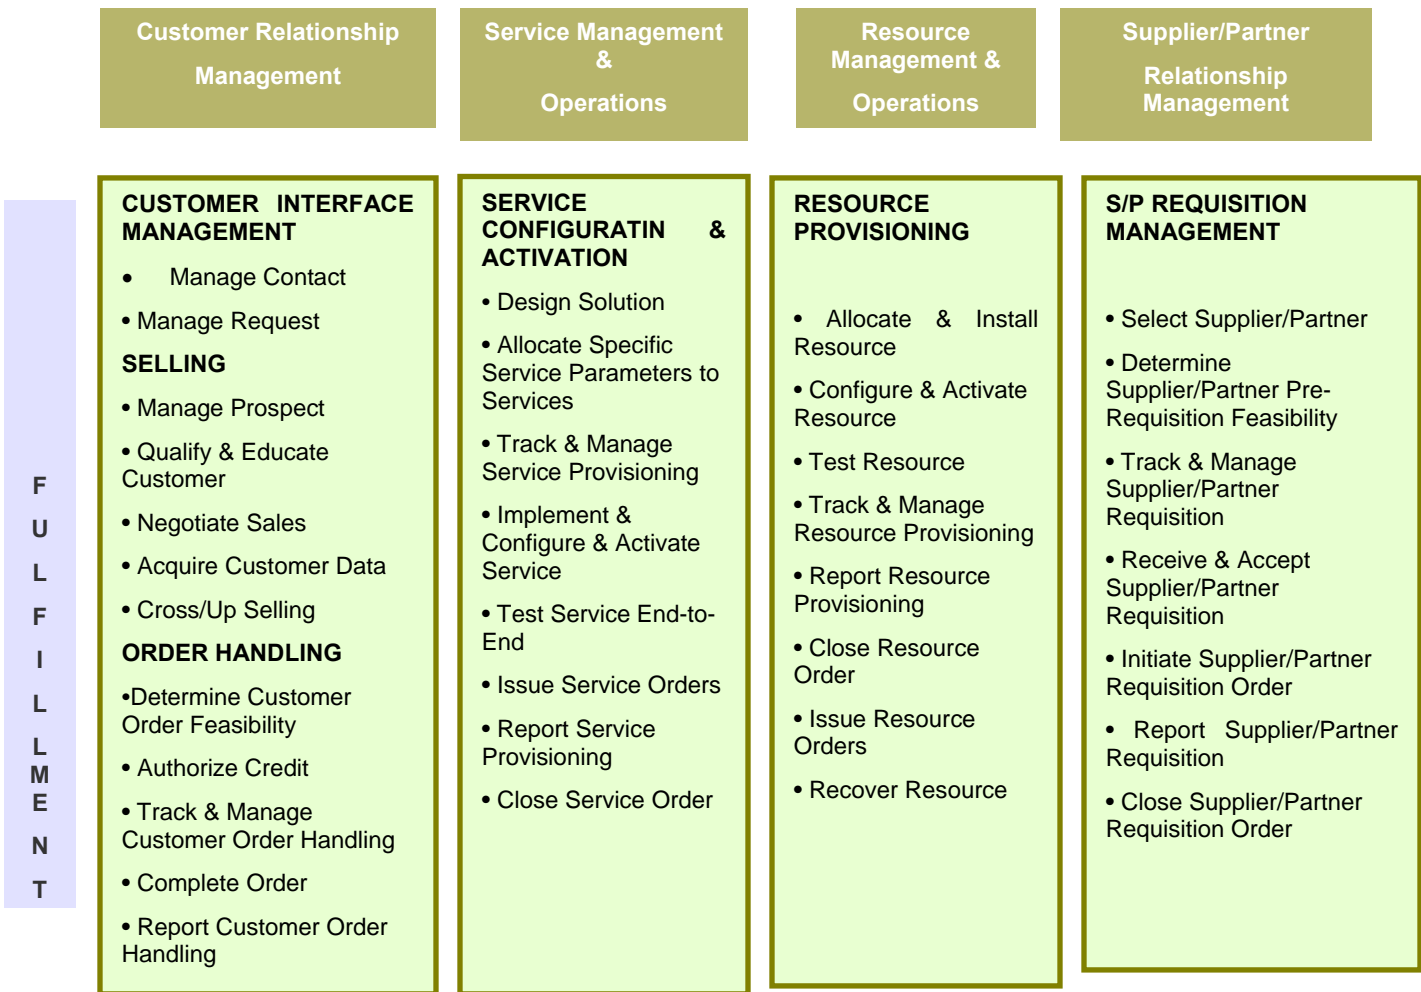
Customer Relationship Management

Service Management & Operations

Resource Management & Operations

Supplier/Partner Relationship Management

FULFILLMENT

CUSTOMER INTERFACE MANAGEMENT

• Manage Contact

• Manage Request

SELLING

• Manage Prospect

• Qualify & Educate Customer

• Negotiate Sales

• Acquire Customer Data

• Cross/Up Selling

ORDER HANDLING

•Determine Customer Order Feasibility

• Authorize Credit

• Track & Manage Customer Order Handling

• Complete Order

• Report Customer Order Handling

SERVICE CONFIGURATIN & ACTIVATION

• Design Solution

• Allocate Specific Service Parameters to Services

• Track & Manage Service Provisioning

• Implement & Configure & Activate Service

• Test Service End-to-End

• Issue Service Orders

• Report Service Provisioning

• Close Service Order

RESOURCE PROVISIONING

• Allocate & Install Resource

• Configure & Activate Resource

• Test Resource

• Track & Manage Resource Provisioning

• Report Resource Provisioning

• Close Resource Order

• Issue Resource Orders

• Recover Resource

S/P REQUISITION MANAGEMENT

• Select Supplier/Partner

• Determine Supplier/Partner Pre-Requisition Feasibility

• Track & Manage Supplier/Partner Requisition

• Receive & Accept Supplier/Partner Requisition

• Initiate Supplier/Partner Requisition Order

• Report Supplier/Partner Requisition

• Close Supplier/Partner Requisition Order